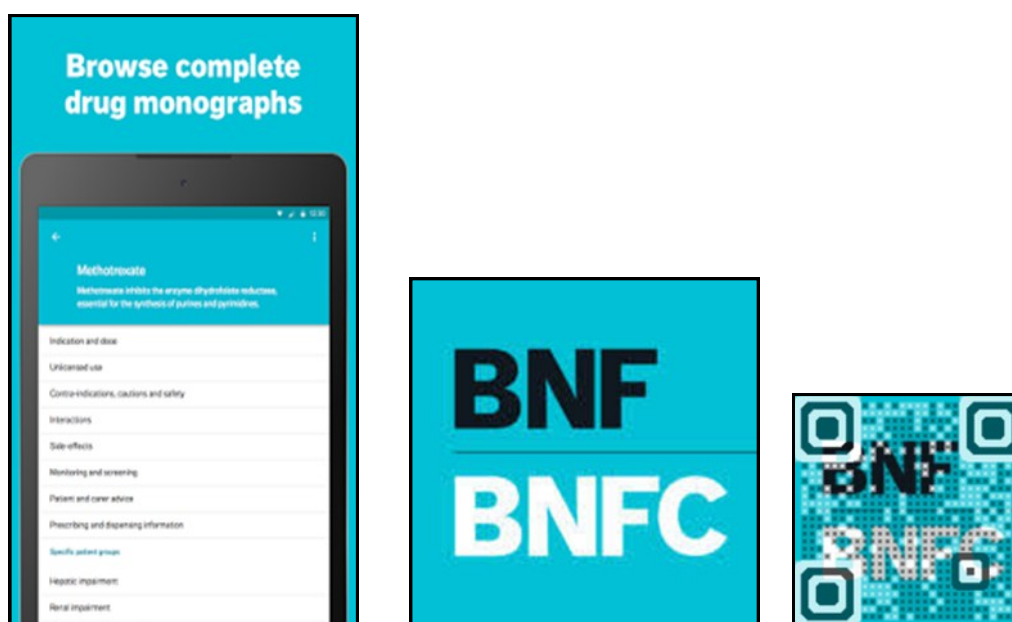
Browse complete drug monographs

Methotrexate

Methotrexate inhibits the enzyme dihydrofolate reductase, essential for the synthesis of purines and pyrimidines.

Indication and dose

Unlicensed use

Contra-indications, cautions and safety

Interactions

Side-effects

Monitoring and screening

Patient and carer advice

Prescribing and dispensing information

Specific patient groups

Hepatic impairment

Renal impairment

BNF

BNFC

BNF

BNFC